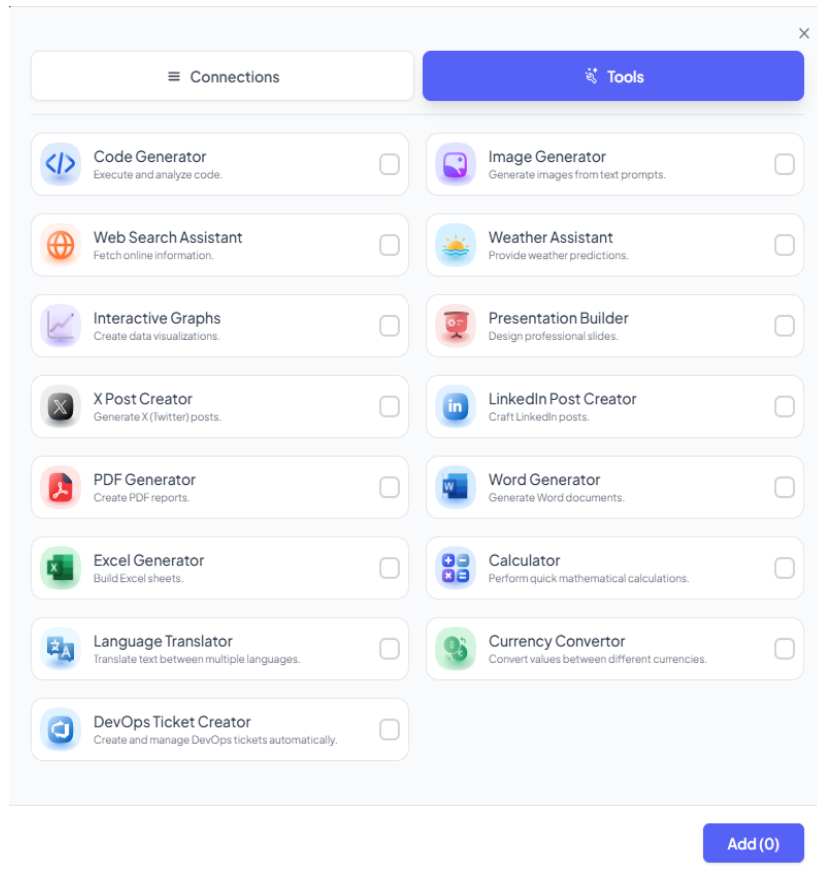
×

Connections

Tools

Code Generator
Execute and analyze code.

Image Generator
Generate images from text prompts.

Web Search Assistant
Fetch online information.

Weather Assistant
Provide weather predictions.

Interactive Graphs
Create data visualizations.

Presentation Builder
Design professional slides.

X Post Creator
Generate X (Twitter) posts.

LinkedIn Post Creator
Craft LinkedIn posts.

PDF Generator
Create PDF reports.

Word Generator
Generate Word documents.

Excel Generator
Build Excel sheets.

Calculator
Perform quick mathematical calculations.

Language Translator
Translate text between multiple languages.

Currency Convertor
Convert values between different currencies.

DevOps Ticket Creator
Create and manage DevOps tickets automatically.

Add (0)